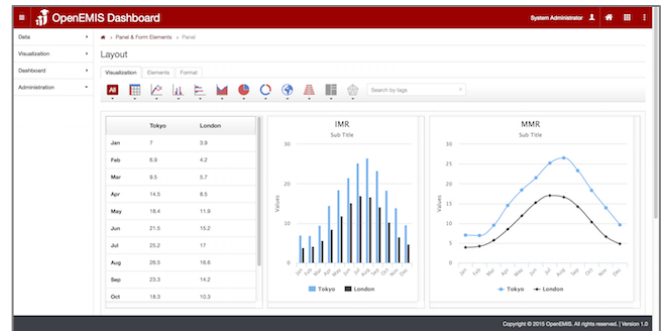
OpenEMIS Dashboard

System Administrator

Data
Visualization
Dashboard
Administration

Panel & Form Elements > Panel

Layout

Visualization | Elements | Format

All

Search by tags

|  | Tokyo | London |
|---|---|---|
| Jan | 7 | 3.9 |
| Feb | 6.9 | 4.2 |
| Mar | 9.5 | 5.7 |
| Apr | 14.5 | 8.5 |
| May | 18.4 | 11.9 |
| Jun | 21.5 | 15.2 |
| Jul | 25.2 | 17 |
| Aug | 26.5 | 16.6 |
| Sep | 23.3 | 14.2 |
| Oct | 18.3 | 10.3 |

IMR
Sub Title
Values
30
20
10
0
Jan Feb Mar Apr May Jun Jul Aug Sep Oct Nov Dec
Tokyo London

MMR
Sub Title
Values
30
20
10
0
Jan Feb Mar Apr May Jun Jul Aug Sep Oct Nov Dec
Tokyo London

Copyright © 2015 OpenEMIS. All rights reserved. | Version 1.0